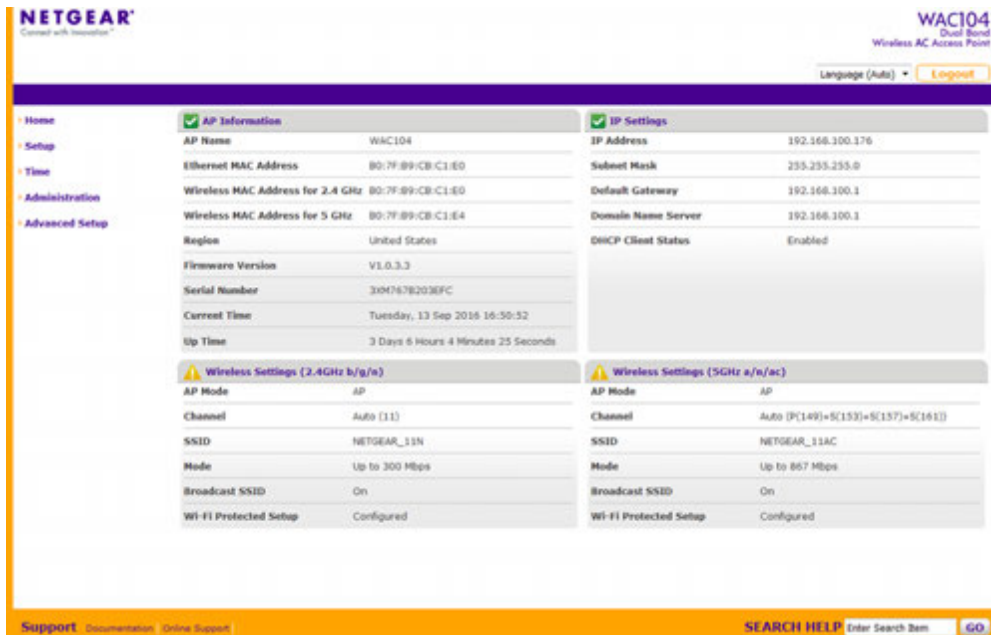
NETGEAR
Connect with Innovation™

WAC104
Dual Band
Wireless AC Access Point

Language (Auto)
Logout

Home
Setup
Time
Administration
Advanced Setup

AP Information

| AP Name | WAC104 |
|---|---|
| Ethernet MAC Address | B0:7F:B9:CB:C1:E0 |
| Wireless MAC Address for 2.4 GHz | B0:7F:B9:CB:C1:E0 |
| Wireless MAC Address for 5 GHz | B0:7F:B9:CB:C1:E4 |
| Region | United States |
| Firmware Version | V1.0.3.3 |
| Serial Number | 3XM767B203EFC |
| Current Time | Tuesday, 13 Sep 2016 16:50:52 |
| Up Time | 3 Days 6 Hours 4 Minutes 25 Seconds |

IP Settings

| IP Address | 192.168.100.176 |
|---|---|
| Subnet Mask | 255.255.255.0 |
| Default Gateway | 192.168.100.1 |
| Domain Name Server | 192.168.100.1 |
| DHCP Client Status | Enabled |

Wireless Settings (2.4GHz b/g/n)

| AP Mode | AP |
|---|---|
| Channel | Auto (11) |
| SSID | NETGEAR_11N |
| Mode | Up to 300 Mbps |
| Broadcast SSID | On |
| Wi-Fi Protected Setup | Configured |

Wireless Settings (5GHz a/n/ac)

| AP Mode | AP |
|---|---|
| Channel | Auto (P(149)+S(153)+S(157)+S(161)) |
| SSID | NETGEAR_11AC |
| Mode | Up to 867 Mbps |
| Broadcast SSID | On |
| Wi-Fi Protected Setup | Configured |

Support Documentation Online Support

SEARCH HELP Enter Search Item GO